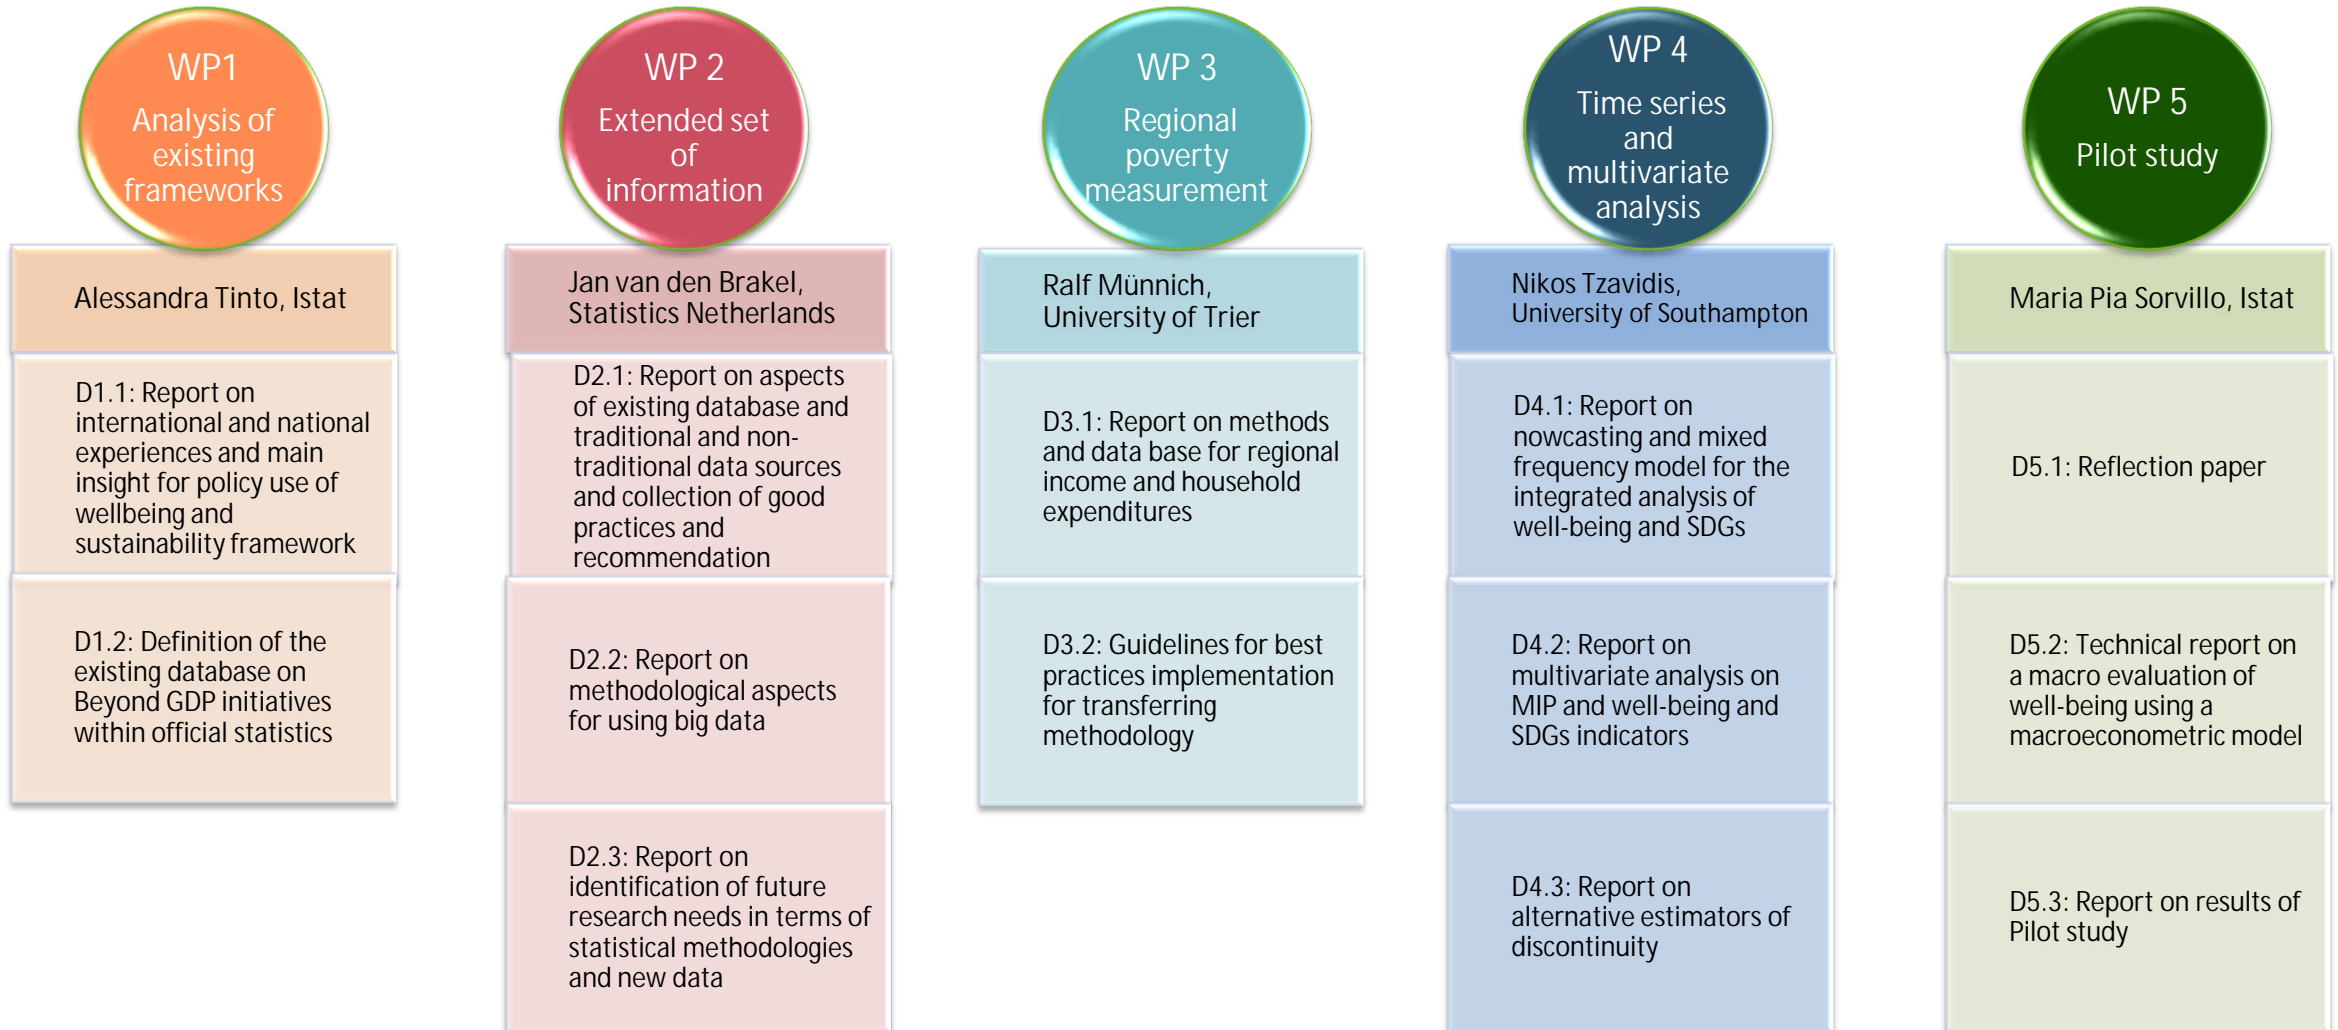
WP1
Analysis of existing frameworks

Alessandra Tinto, Istat

D1.1: Report on international and national experiences and main insight for policy use of wellbeing and sustainability framework

D1.2: Definition of the existing database on Beyond GDP initiatives within official statistics

WP 2
Extended set of information

Jan van den Brakel, Statistics Netherlands

D2.1: Report on aspects of existing database and traditional and non-traditional data sources and collection of good practices and recommendation

D2.2: Report on methodological aspects for using big data

D2.3: Report on identification of future research needs in terms of statistical methodologies and new data

WP 3
Regional poverty measurement

Ralf Münnich, University of Trier

D3.1: Report on methods and data base for regional income and household expenditures

D3.2: Guidelines for best practices implementation for transferring methodology

WP 4
Time series and multivariate analysis

Nikos Tzavidis, University of Southampton

D4.1: Report on nowcasting and mixed frequency model for the integrated analysis of well-being and SDGs

D4.2: Report on multivariate analysis on MIP and well-being and SDGs indicators

D4.3: Report on alternative estimators of discontinuity

WP 5
Pilot study

Maria Pia Sorvillo, Istat

D5.1: Reflection paper

D5.2: Technical report on a macro evaluation of well-being using a macroeconometric model

D5.3: Report on results of Pilot study